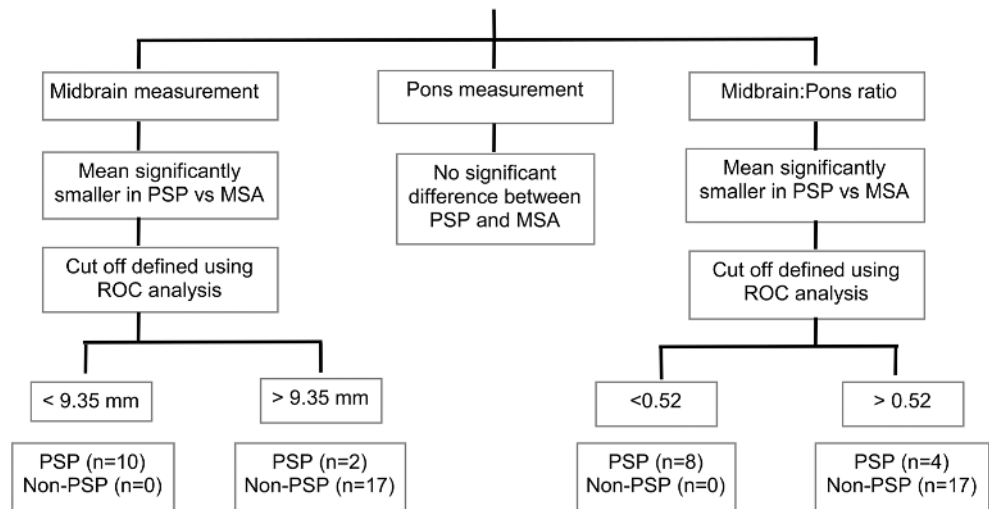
Midbrain measurement

Mean significantly smaller in PSP vs MSA

Cut off defined using ROC analysis

< 9.35 mm

> 9.35 mm

PSP (n=10)
Non-PSP (n=0)

PSP (n=2)
Non-PSP (n=17)

Pons measurement

No significant difference between PSP and MSA

Midbrain:Pons ratio

Mean significantly smaller in PSP vs MSA

Cut off defined using ROC analysis

<0.52

> 0.52

PSP (n=8)
Non-PSP (n=0)

PSP (n=4)
Non-PSP (n=17)